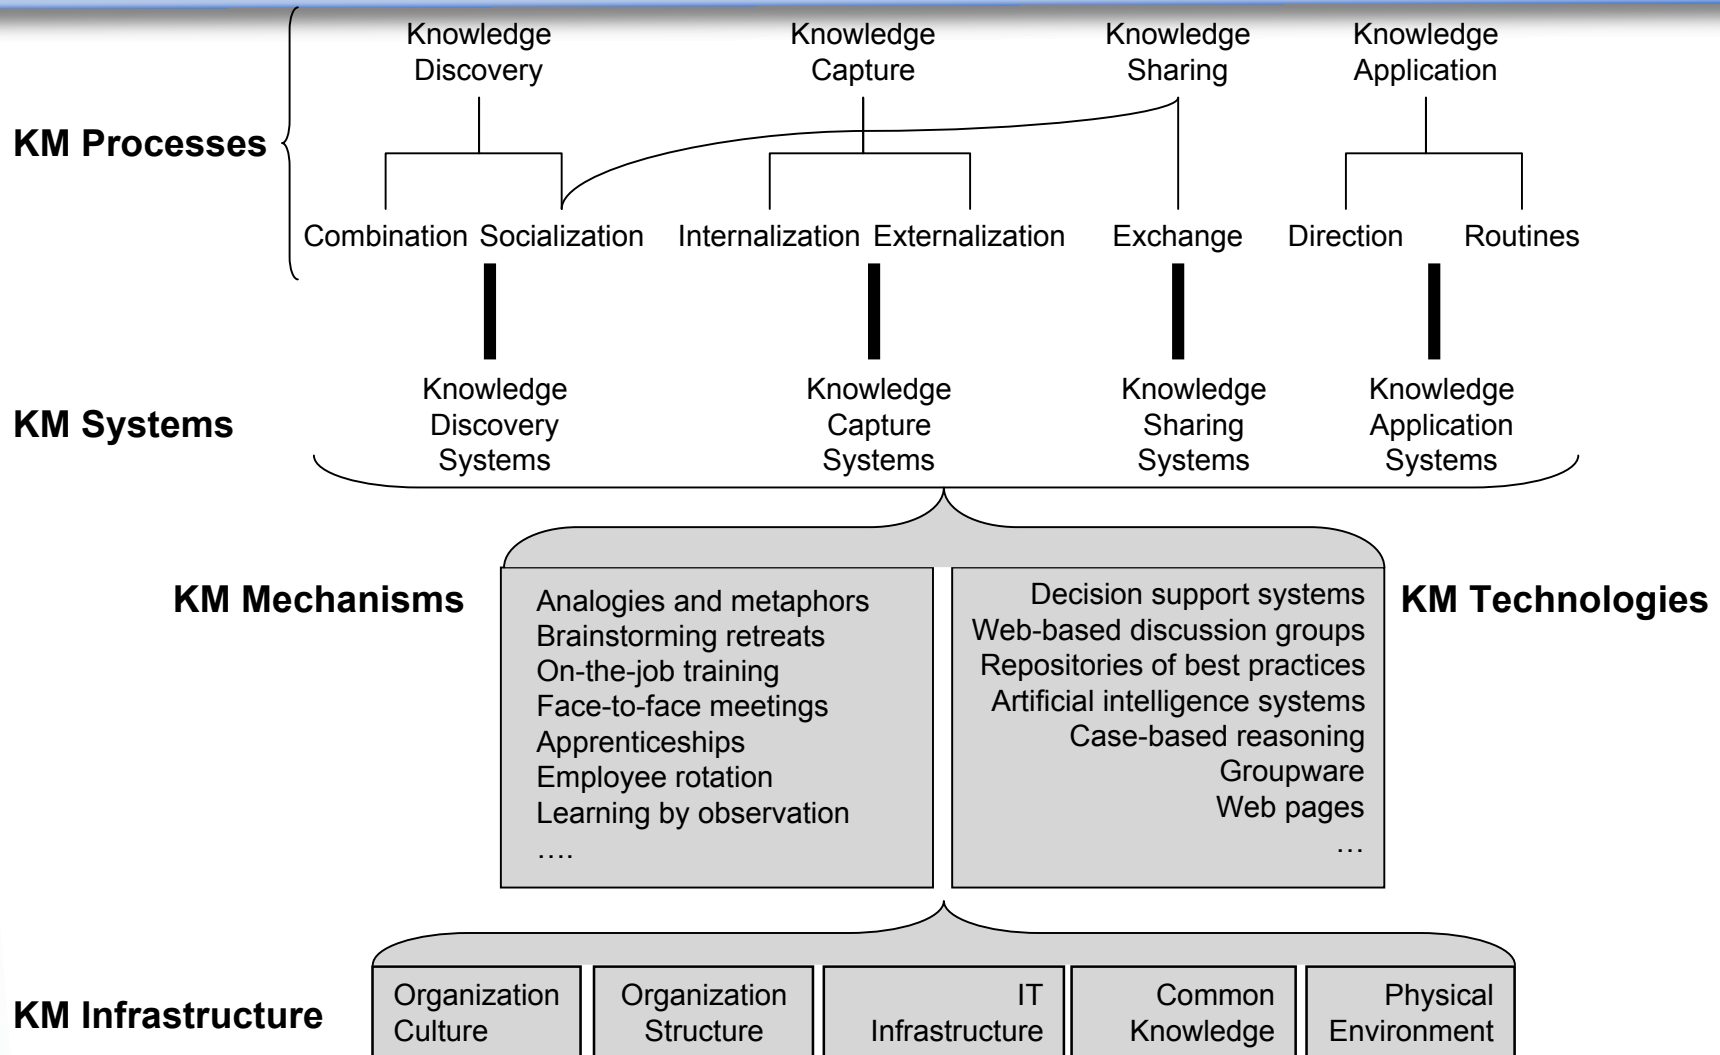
Knowledge Discovery
Knowledge Capture
Knowledge Sharing
Knowledge Application

KM Processes

Combination Socialization Internalization Externalization Exchange Direction Routines

KM Systems

Knowledge Discovery Systems
Knowledge Capture Systems
Knowledge Sharing Systems
Knowledge Application Systems

KM Mechanisms

Analogies and metaphors
Brainstorming retreats
On-the-job training
Face-to-face meetings
Apprenticeships
Employee rotation
Learning by observation
….

Decision support systems
Web-based discussion groups
Repositories of best practices
Artificial intelligence systems
Case-based reasoning
Groupware
Web pages
…

KM Technologies

KM Infrastructure

| Organization Culture | Organization Structure | IT Infrastructure | Common Knowledge | Physical Environment |